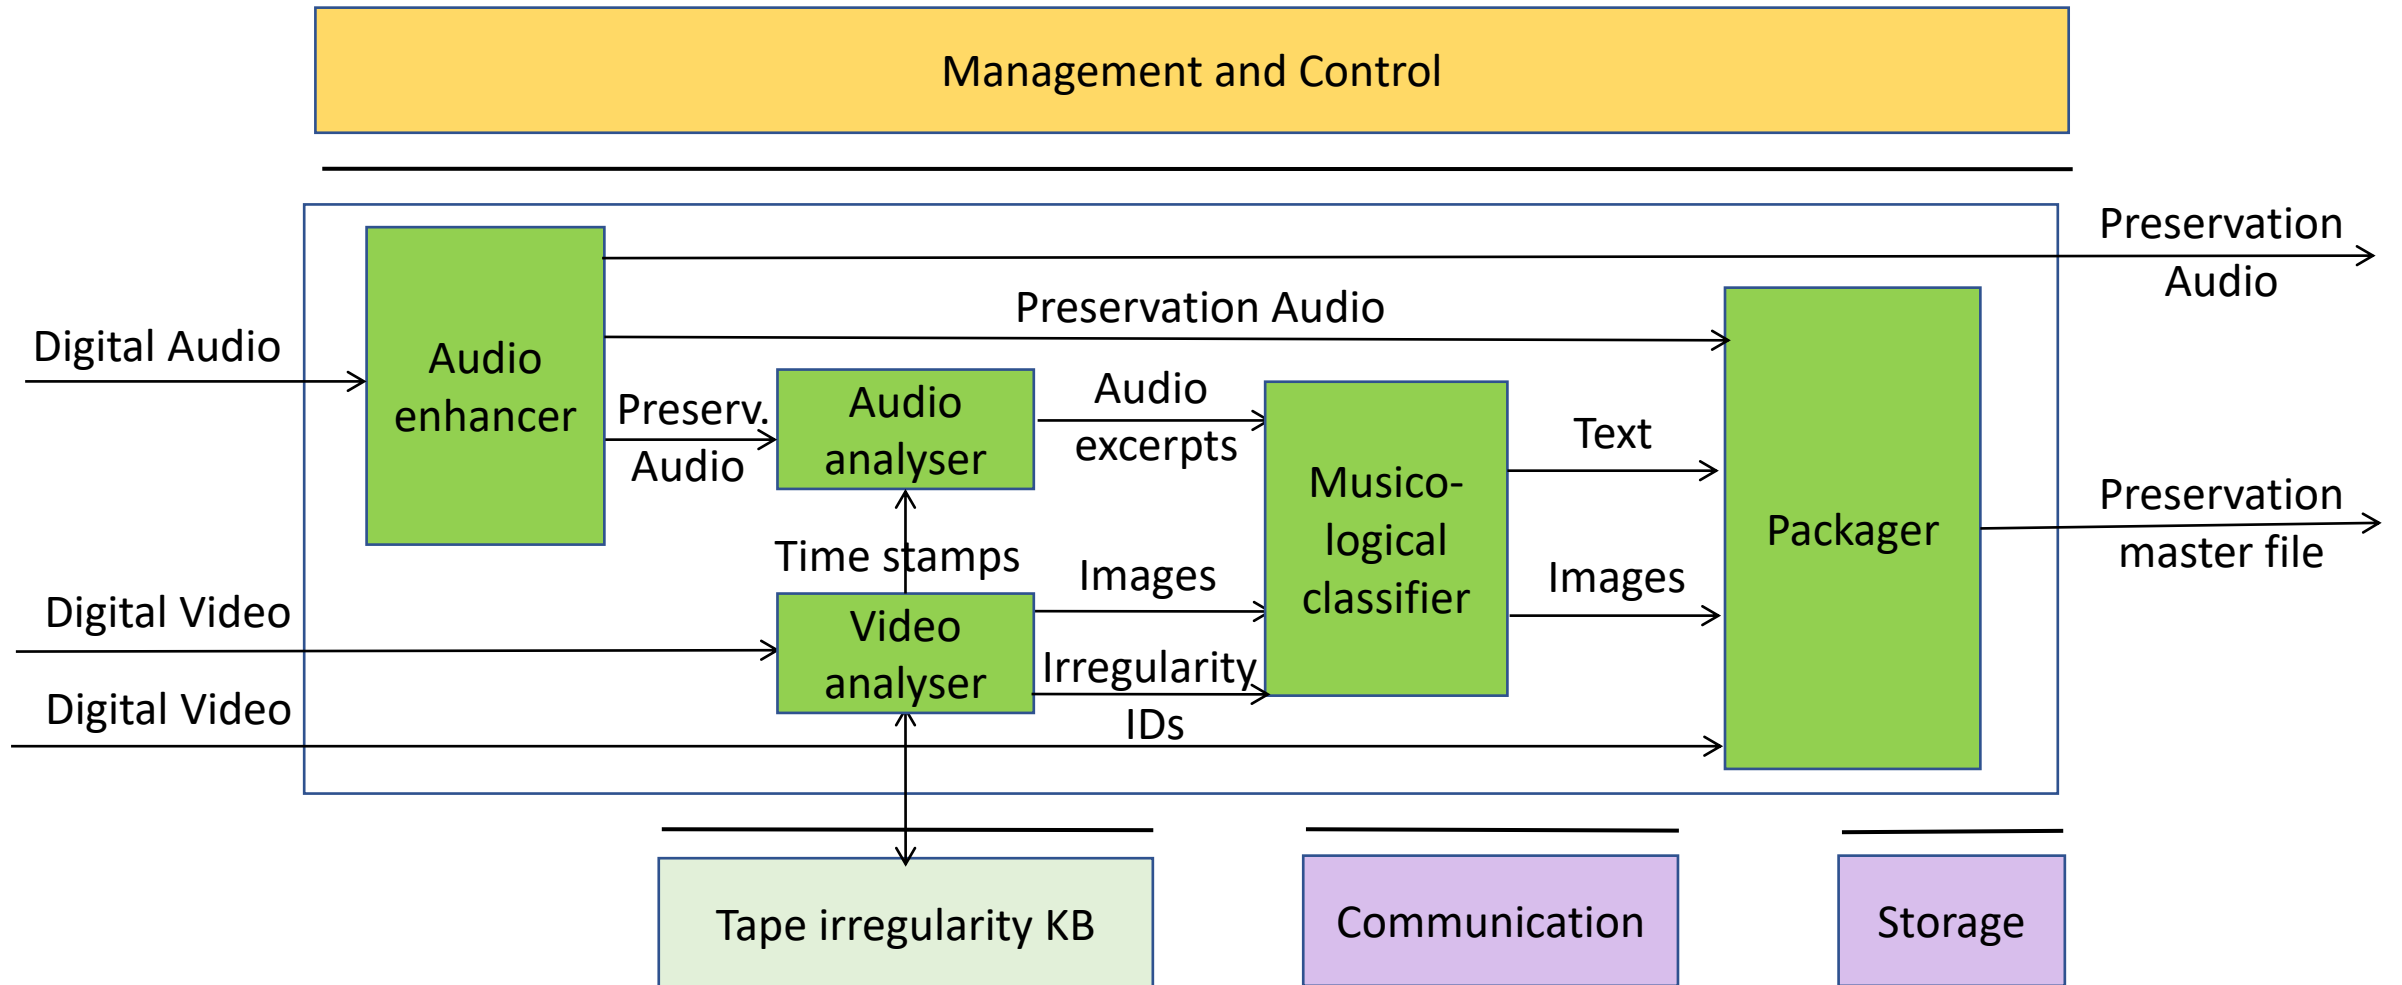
Management and Control

Preservation Audio

Preservation Audio

Digital Audio

Audio enhancer

Preserv. Audio

Audio analyser

Audio excerpts

Musico-logical classifier

Text

Packager

Preservation master file

Time stamps

Images

Images

Digital Video

Video analyser

Irregularity IDs

Digital Video

Tape irregularity KB

Communication

Storage